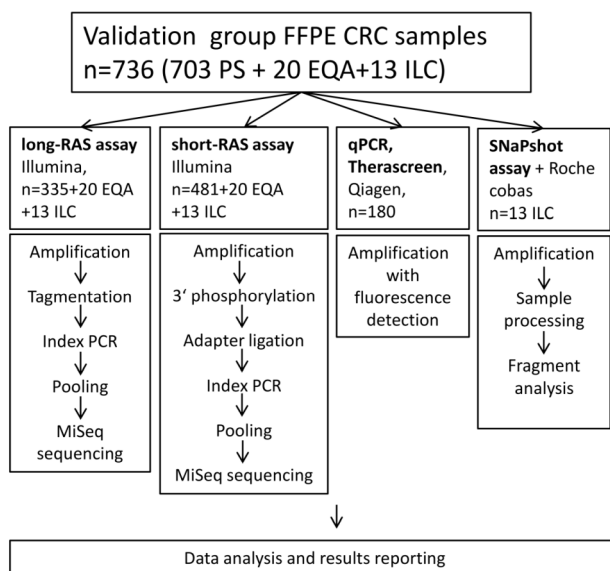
Validation group FFPE CRC samples
n=736 (703 PS + 20 EQA+13 ILC)

**long-RAS assay** Illumina, n=335+20 EQA +13 ILC

Amplification
Tagmentation
Index PCR
Pooling
MiSeq sequencing

**short-RAS assay** Illumina n=481+20 EQA +13 ILC

Amplification
3‘ phosphorylation
Adapter ligation
Index PCR
Pooling
MiSeq sequencing

**qPCR, Therascreen**, Qiagen, n=180

Amplification with fluorescence detection

**SNaPshot assay** + Roche cobas n=13 ILC

Amplification
Sample processing
Fragment analysis

Data analysis and results reporting